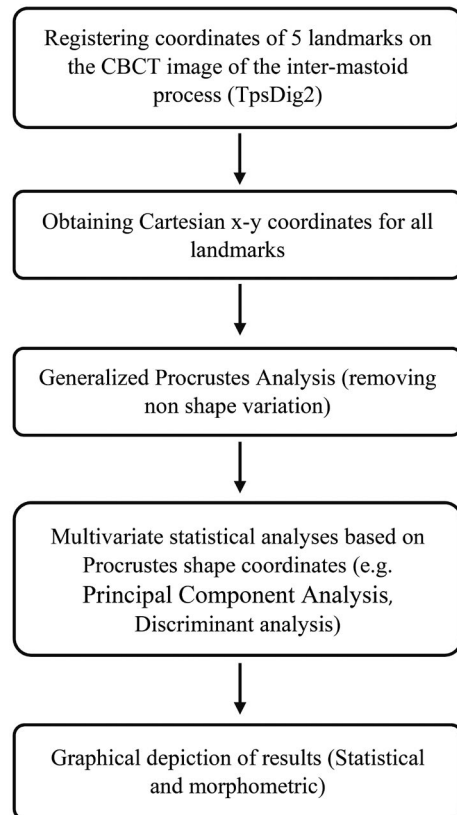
Registering coordinates of 5 landmarks on the CBCT image of the inter-mastoid process (TpsDig2)

Obtaining Cartesian x-y coordinates for all landmarks

Generalized Procrustes Analysis (removing non shape variation)

Multivariate statistical analyses based on Procrustes shape coordinates (e.g. Principal Component Analysis, Discriminant analysis)

Graphical depiction of results (Statistical and morphometric)